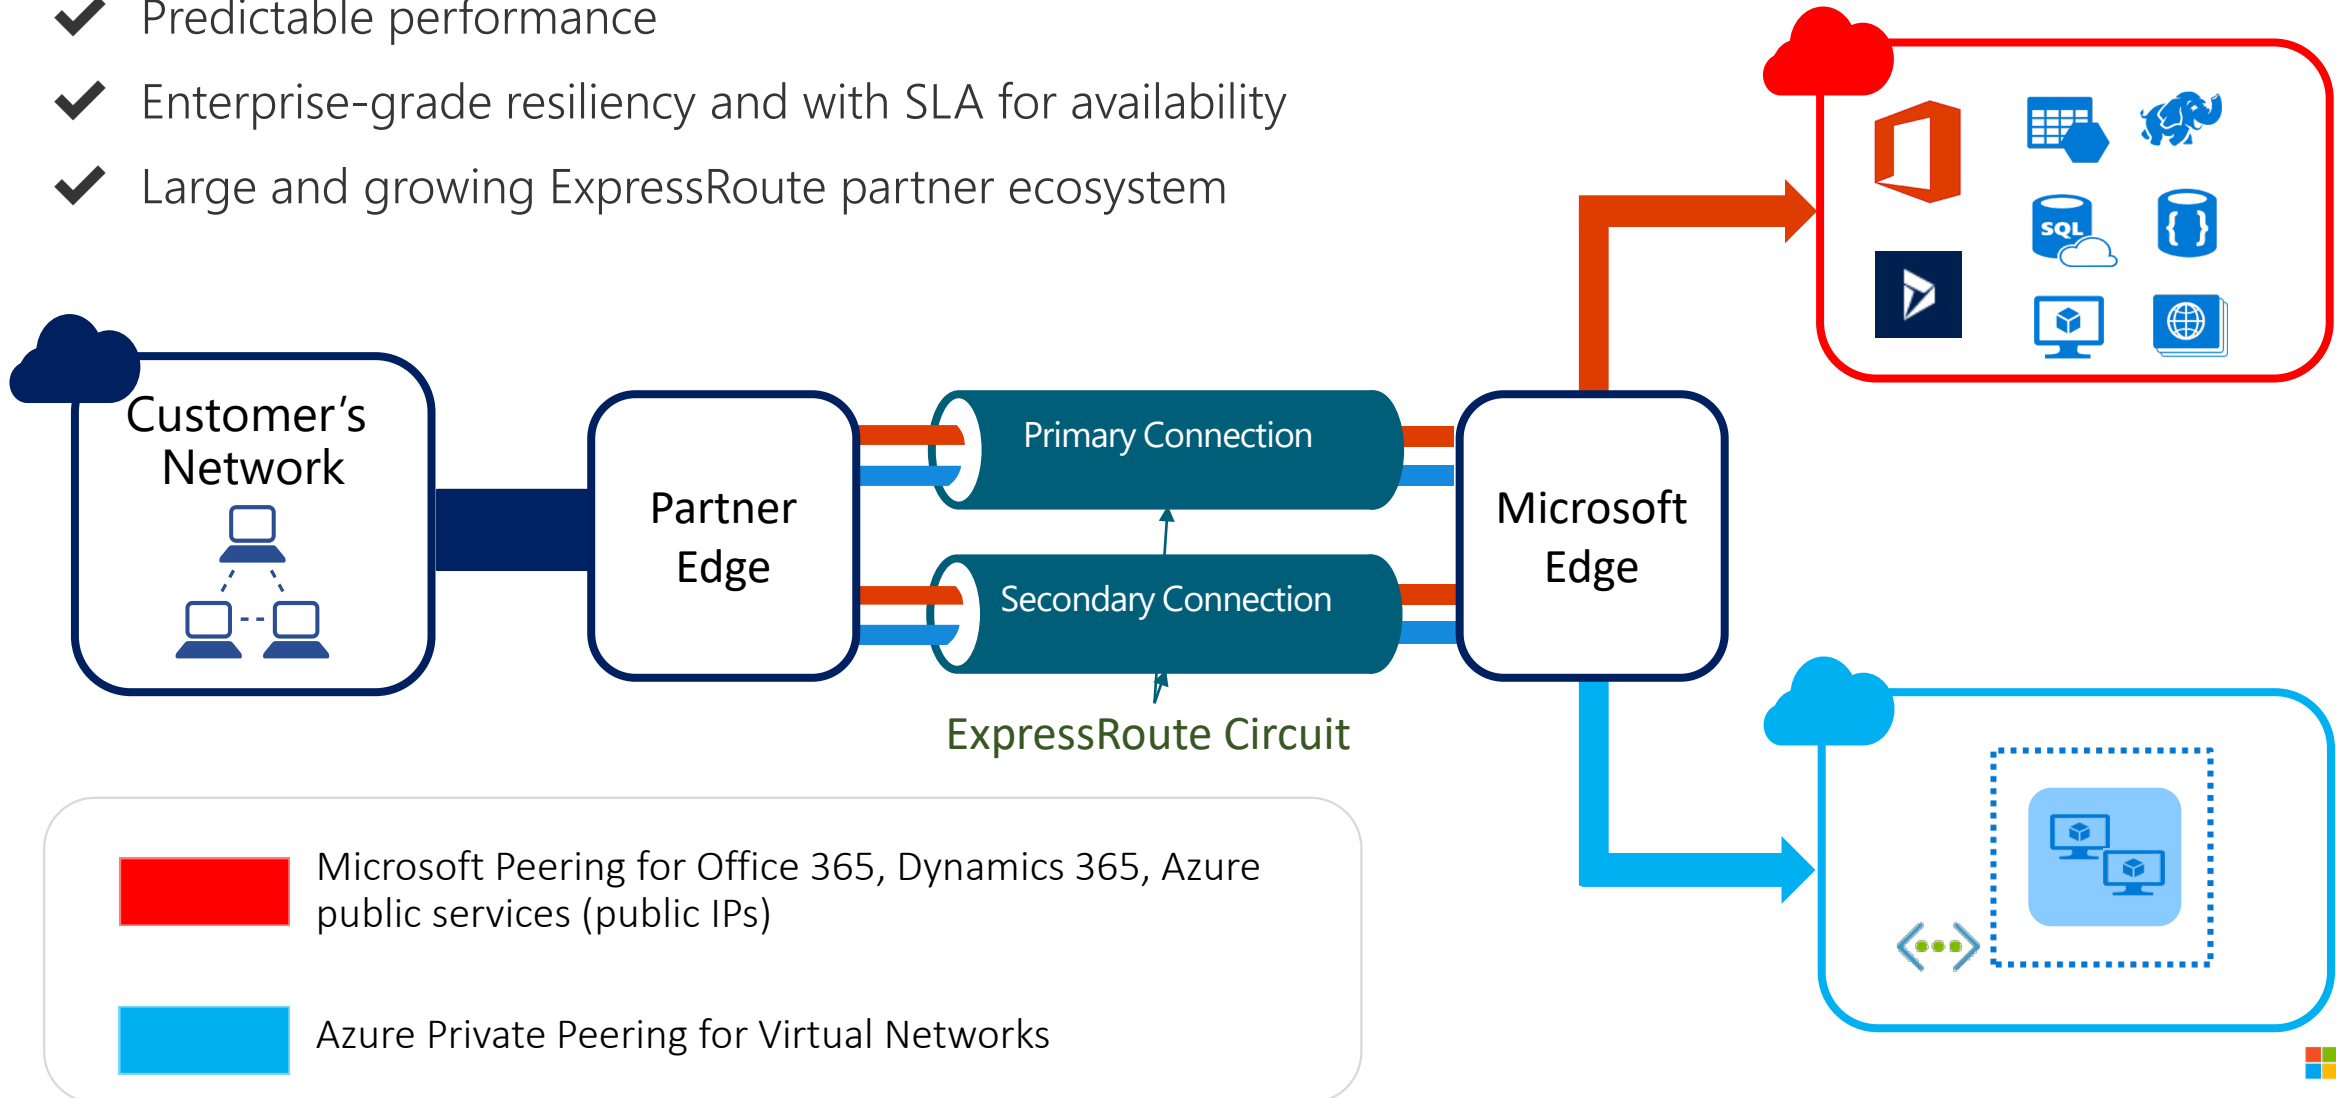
Predictable performance

Enterprise-grade resiliency and with SLA for availability

Large and growing ExpressRoute partner ecosystem

Customer's Network

Partner Edge

Primary Connection

Secondary Connection

Microsoft Edge

ExpressRoute Circuit

SQL

Microsoft Peering for Office 365, Dynamics 365, Azure public services (public IPs)

Azure Private Peering for Virtual Networks